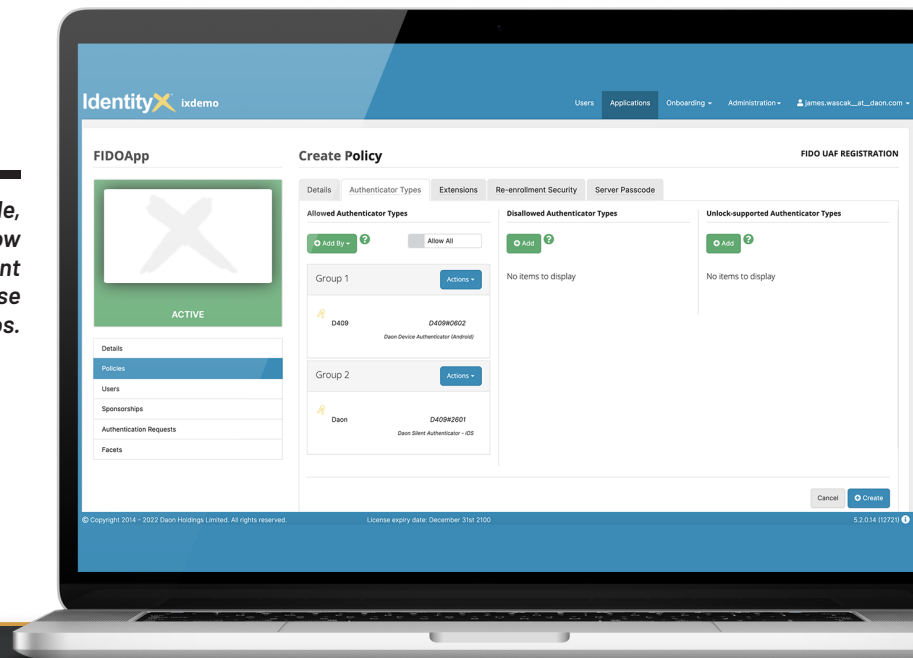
le,
ow
nt
se
s.

IdentityX ixdemo

Users Applications Onboarding ▾ Administration ▾ james.wascak__at__daon.com ▾

FIDOApp

ACTIVE

Details
Policies
Users
Sponsorships
Authentication Requests
Facets

Create Policy

FIDO UAF REGISTRATION

Details | Authenticator Types | Extensions | Re-enrollment Security | Server Passcode

Allowed Authenticator Types

Add By ▾

Allow All

Group 1

Actions ▾

D409

D409#0602

Daon Device Authenticator (Android)

Group 2

Actions ▾

Daon

D409#2601

Daon Silent Authenticator - iOS

Disallowed Authenticator Types

Add

No items to display

Unlock-supported Authenticator Types

Add

No items to display

Cancel | Create

© Copyright 2014 - 2022 Daon Holdings Limited. All rights reserved.

License expiry date: December 31st 2100

5.2.0.14 (12721)